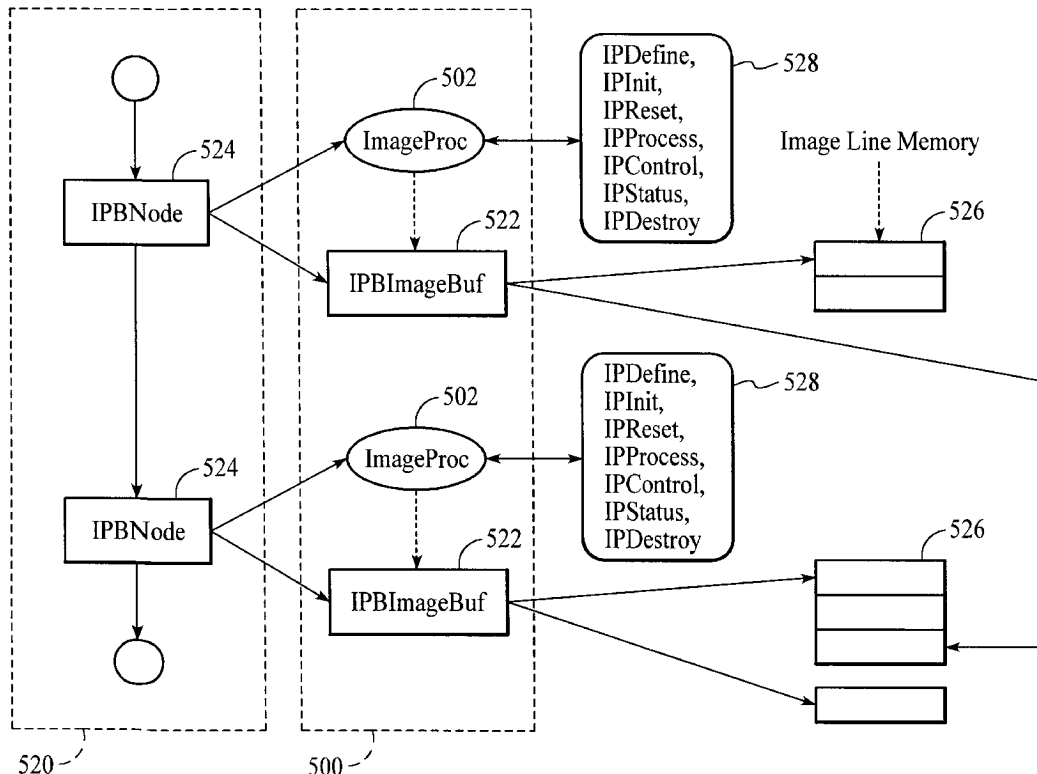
502

ImageProc

IPDefine, IPInit, IPReset, IPProcess, IPControl, IPStatus, IPDestroy

528

524

IPBNode

Image Line Memory

522

IPBImageBuf

526

502

ImageProc

IPDefine, IPInit, IPReset, IPProcess, IPControl, IPStatus, IPDestroy

528

524

IPBNode

522

IPBImageBuf

526

520

500